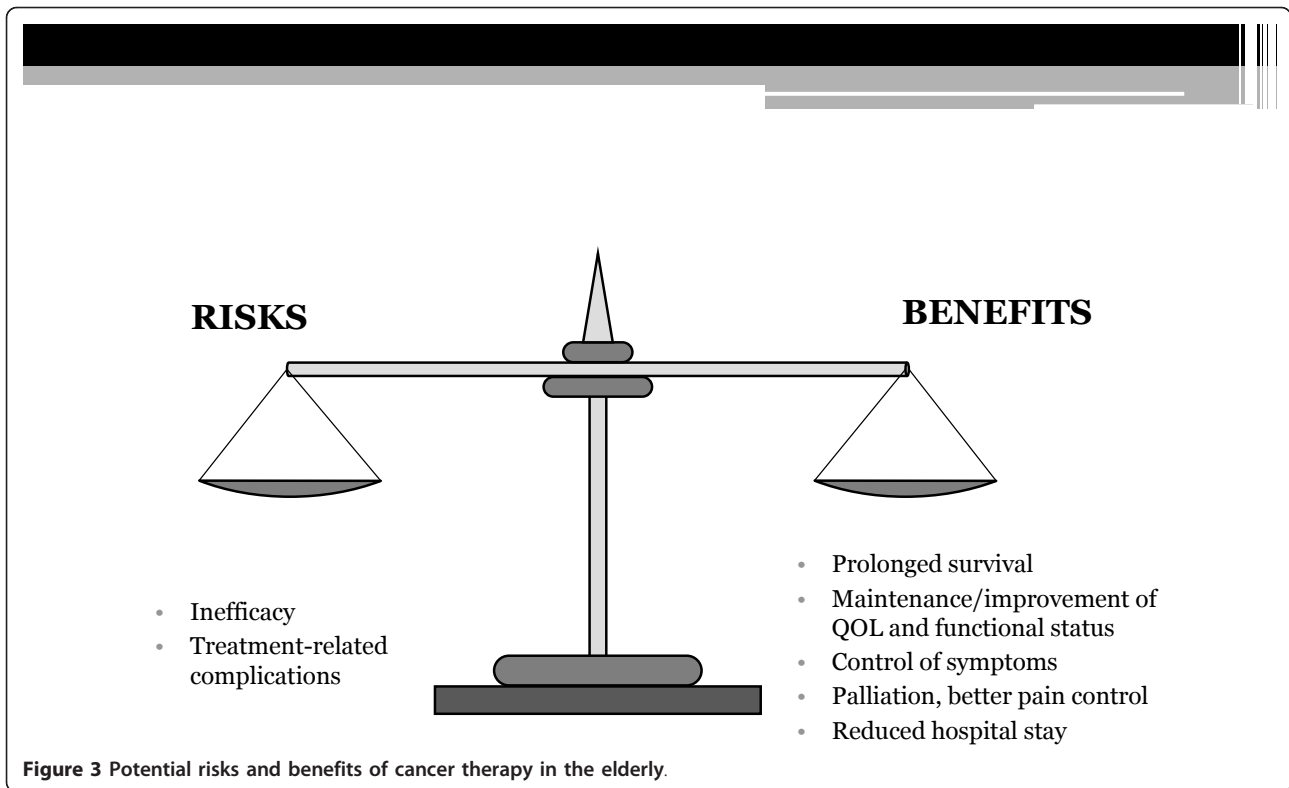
RISKS

BENEFITS

- Inefficacy
- Treatment-related complications

- Prolonged survival
- Maintenance/improvement of QOL and functional status
- Control of symptoms
- Palliation, better pain control
- Reduced hospital stay

**Figure 3 Potential risks and benefits of cancer therapy in the elderly.**